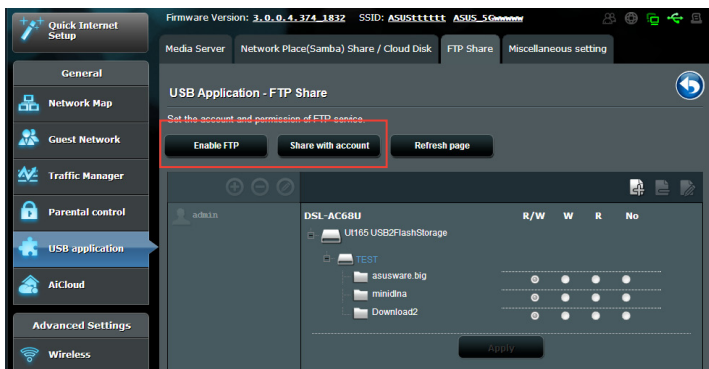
Quick Internet Setup

Firmware Version: 3.0.0.4.374_1832 SSID: ASUStttttt ASUS_5Gwwwww

Media Server | Network Place(Samba) Share / Cloud Disk | FTP Share | Miscellaneous setting

General

Network Map

Guest Network

Traffic Manager

Parental control

USB application

AiCloud

Advanced Settings

Wireless

USB Application - FTP Share

Set the account and permission of FTP service.

Enable FTP

Share with account

Refresh page

admin

DSL-AC68U

R/W W R No

Ut165 USB2FlashStorage

TEST

asusware.big

minidlna

Download2

Apply